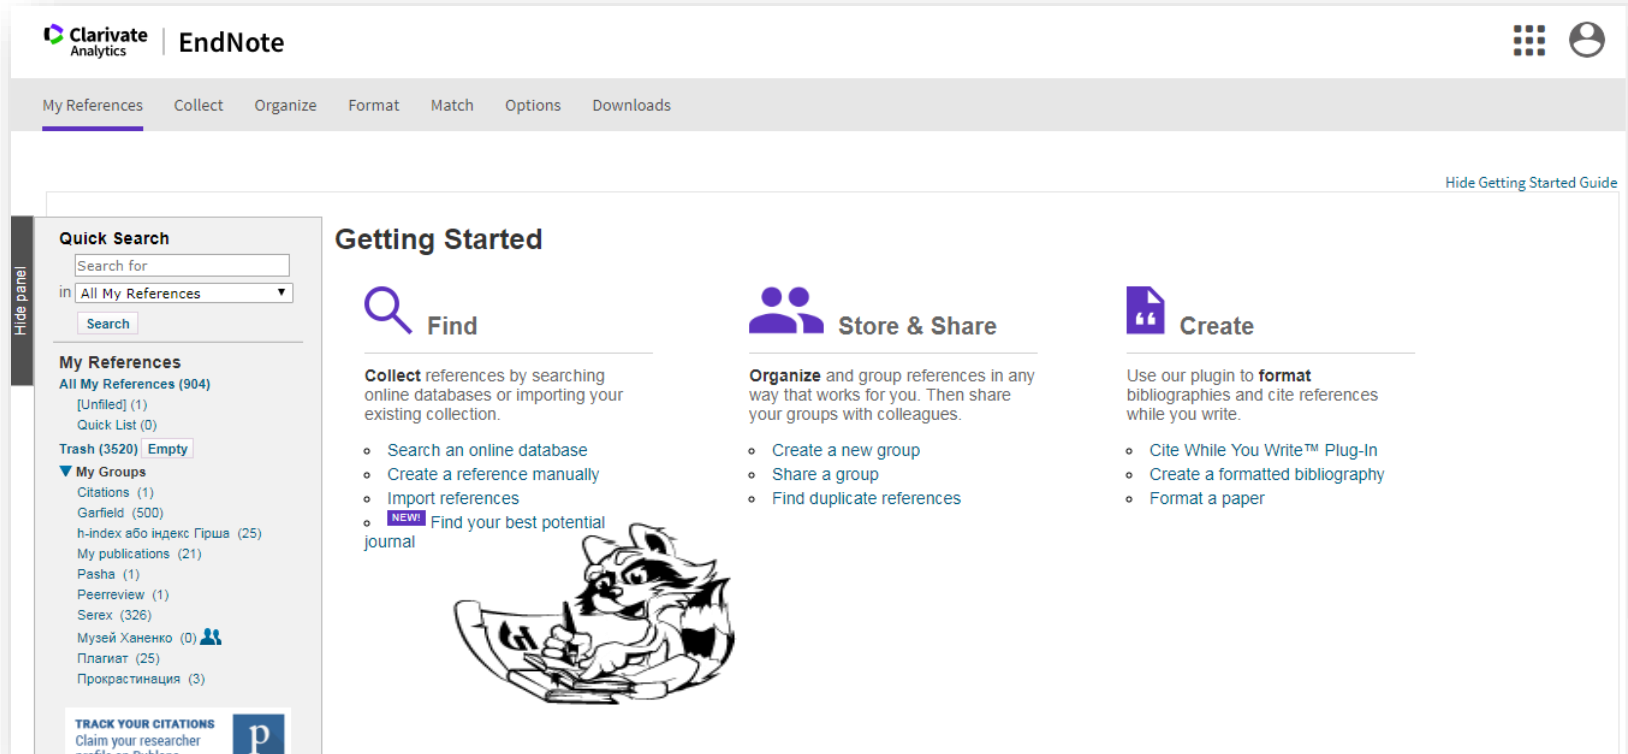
Clarivate Analytics | EndNote

My References Collect Organize Format Match Options Downloads

Hide Getting Started Guide

Hide panel

Quick Search

Search for

in All My References

Search

My References

All My References (904)

[Unfiled] (1)

Quick List (0)

Trash (3520) Empty

My Groups

Citations (1)

Garfield (500)

h-index або індекс Гірша (25)

My publications (21)

Pasha (1)

Peerreview (1)

Serex (326)

Музей Ханенко (0)

Плагиат (25)

Прокрастинация (3)

TRACK YOUR CITATIONS

Claim your researcher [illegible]

p

Getting Started

Find

**Collect** references by searching online databases or importing your existing collection.

- Search an online database
- Create a reference manually
- Import references
- NEW! Find your best potential journal

Store & Share

**Organize** and group references in any way that works for you. Then share your groups with colleagues.

- Create a new group
- Share a group
- Find duplicate references

Create

Use our plugin to **format** bibliographies and cite references while you write.

- Cite While You Write™ Plug-In
- Create a formatted bibliography
- Format a paper